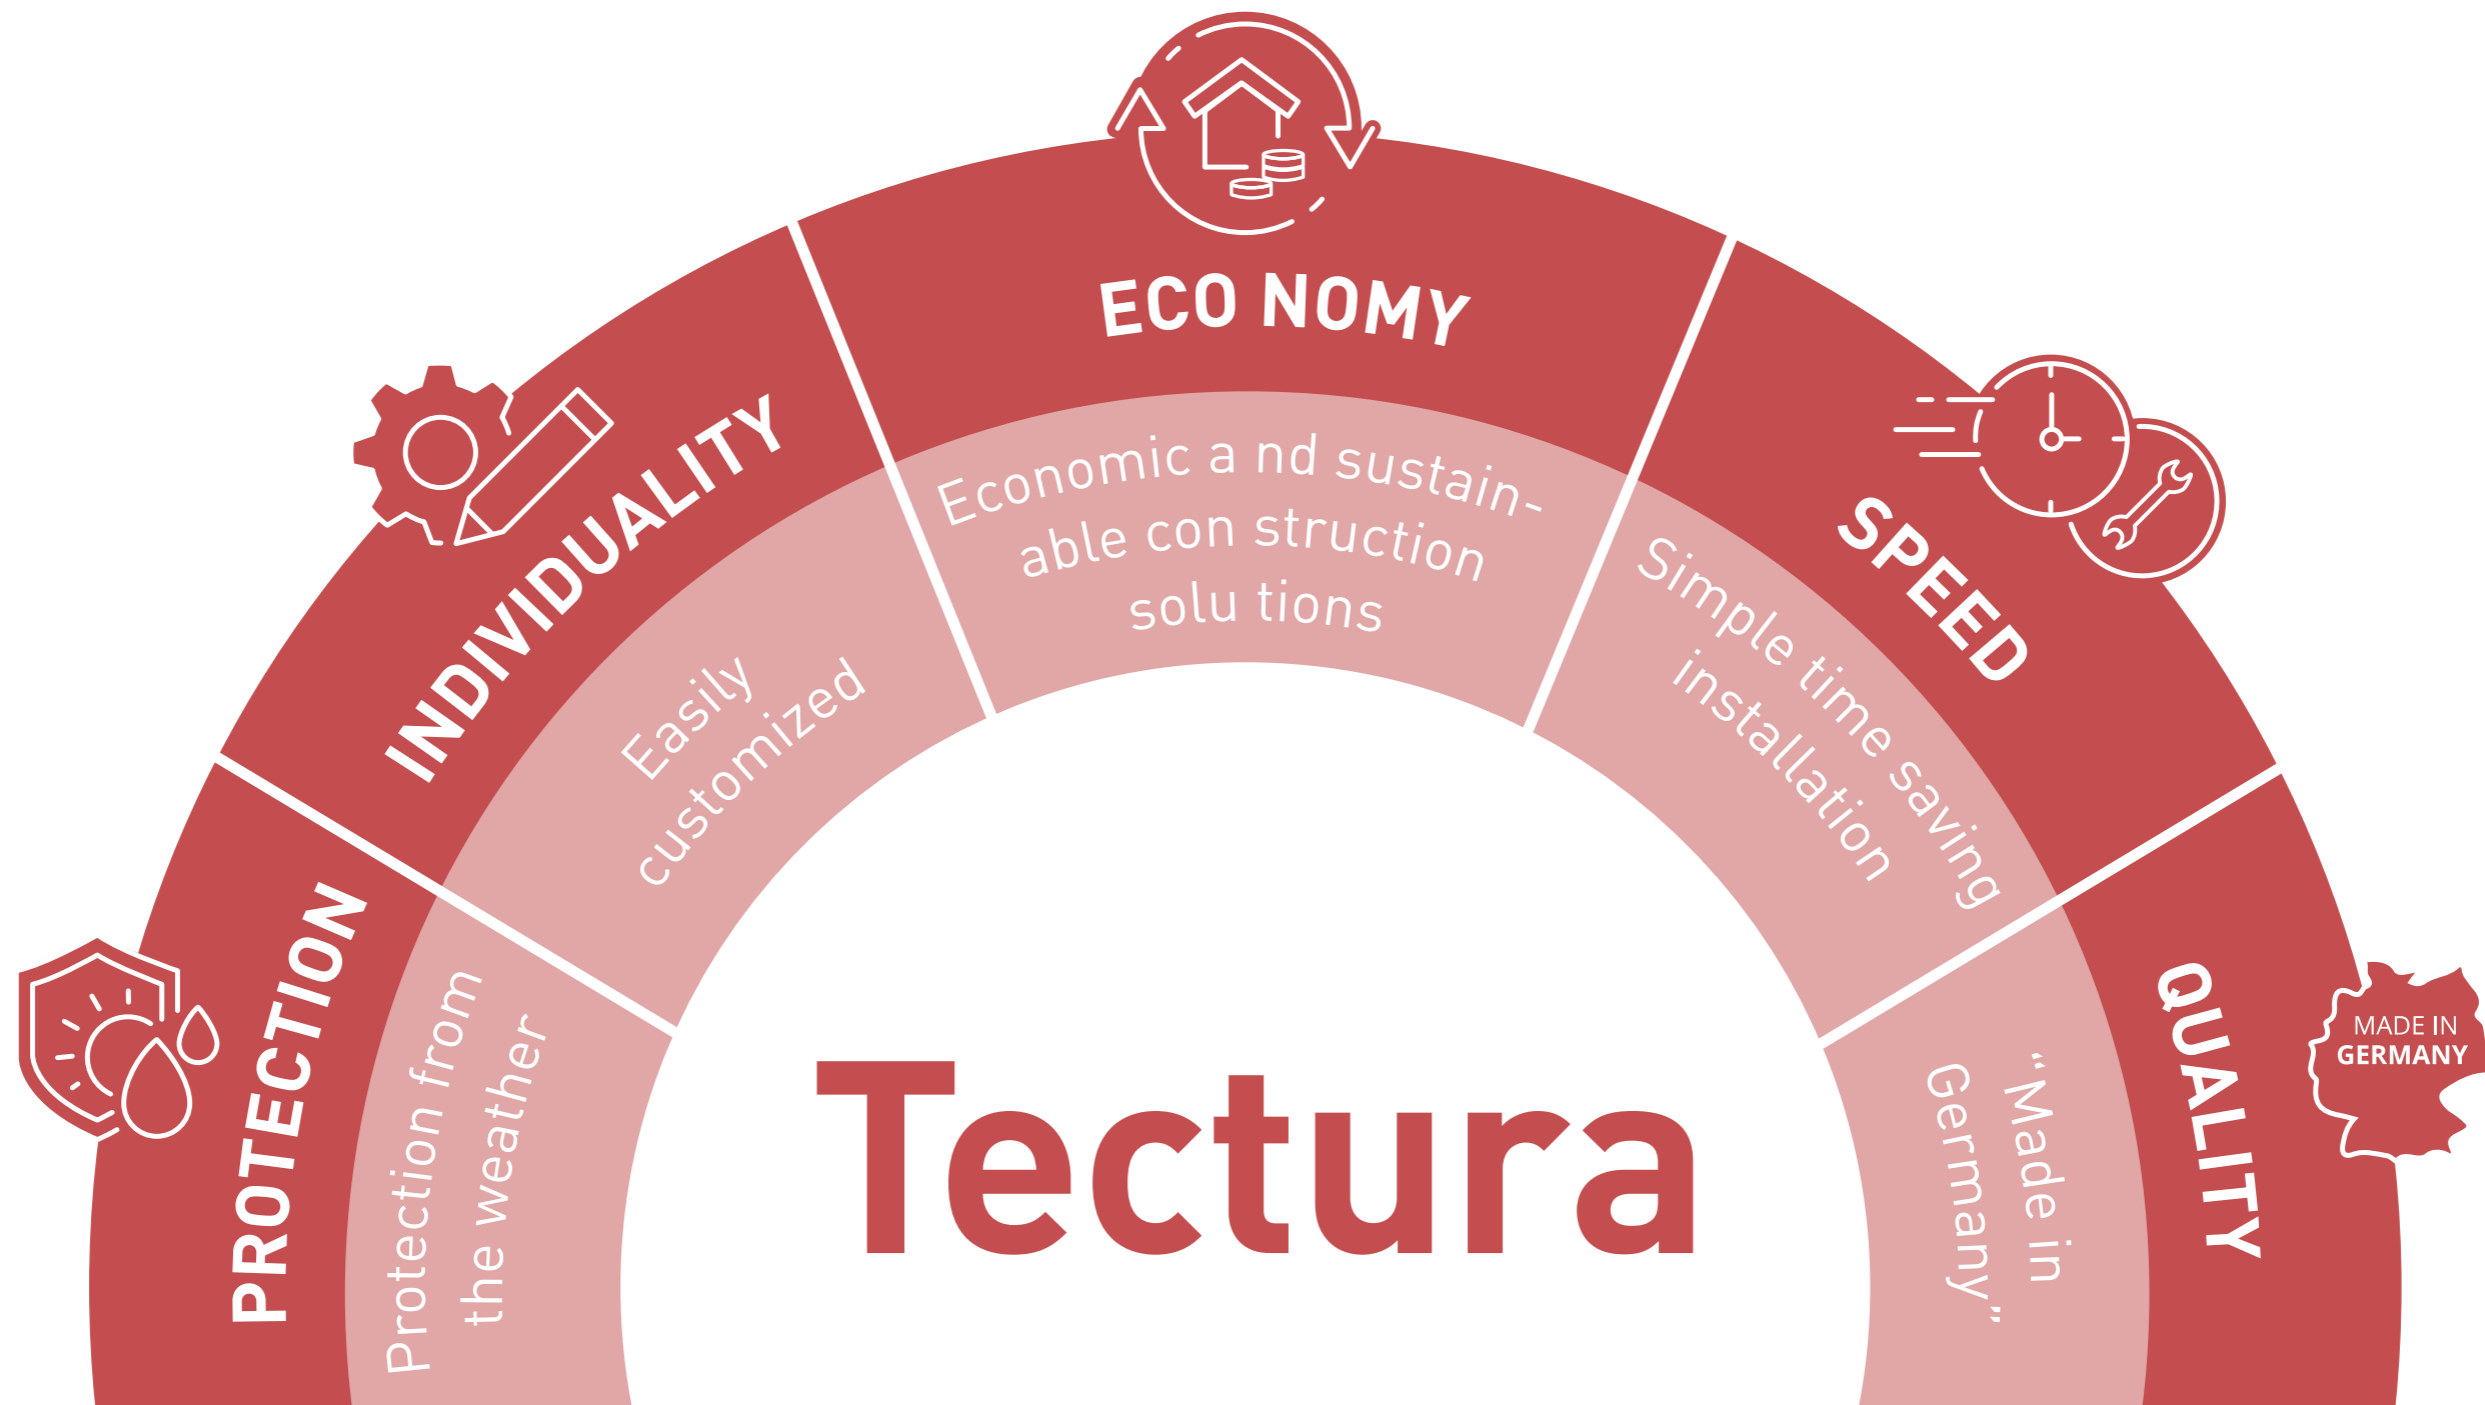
PROTECTION

Protection from the weather

INDIVIDUALITY

Easily customized

ECO NOMY

Economic a nd sustainable con struction solu tions

SPEED

Simple time saving installation

QUALITY

"Made in Germany"

MADE IN GERMANY

Tectura